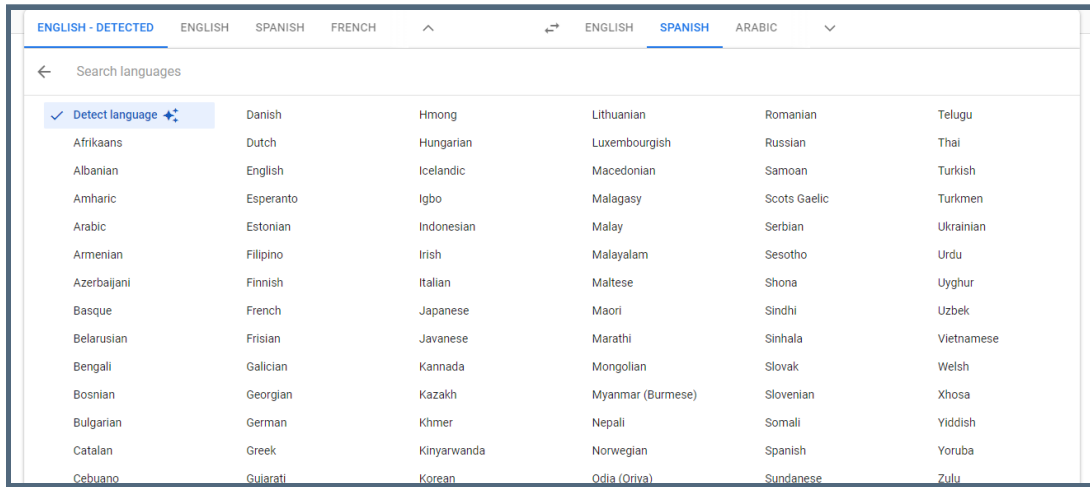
ENGLISH - DETECTED ENGLISH SPANISH FRENCH ENGLISH SPANISH ARABIC

Search languages

Detect language
Afrikaans
Albanian
Amharic
Arabic
Armenian
Azerbaijani
Basque
Belarusian
Bengali
Bosnian
Bulgarian
Catalan
Cebuano

Danish
Dutch
English
Esperanto
Estonian
Filipino
Finnish
French
Frisian
Galician
Georgian
German
Greek
Gujarati

Hmong
Hungarian
Icelandic
Igbo
Indonesian
Irish
Italian
Japanese
Javanese
Kannada
Kazakh
Khmer
Kinyarwanda
Korean

Lithuanian
Luxembourgish
Macedonian
Malagasy
Malay
Malayalam
Maltese
Maori
Marathi
Mongolian
Myanmar (Burmese)
Nepali
Norwegian
Odia (Oriya)

Romanian
Russian
Samoan
Scots Gaelic
Serbian
Sesotho
Shona
Sindhi
Sinhala
Slovak
Slovenian
Somali
Spanish
Sundanese

Telugu
Thai
Turkish
Turkmen
Ukrainian
Urdu
Uyghur
Uzbek
Vietnamese
Welsh
Xhosa
Yiddish
Yoruba
Zulu